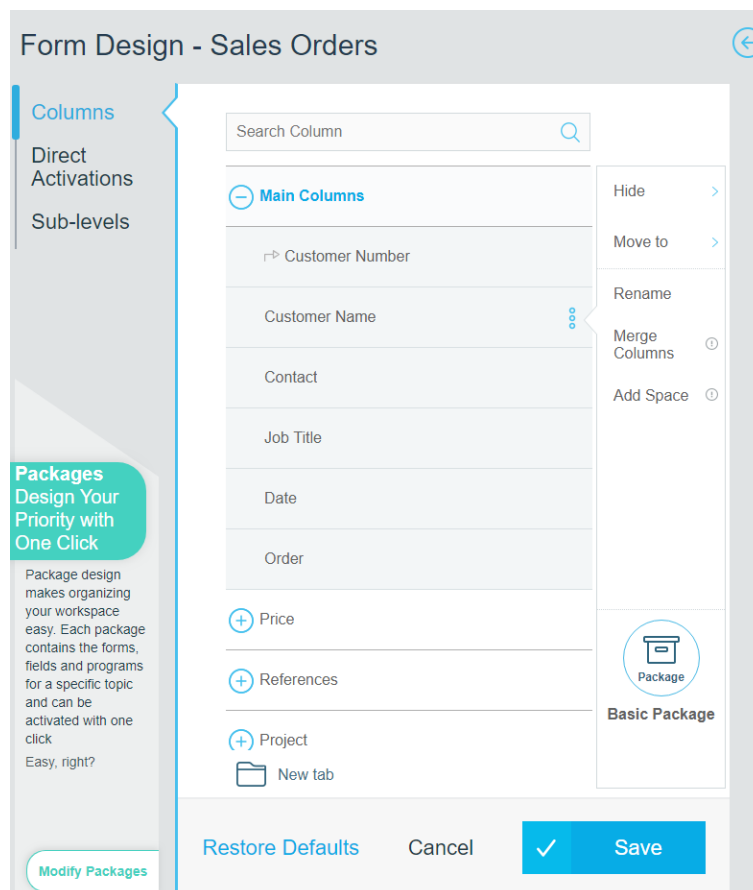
Form Design - Sales Orders

Columns
Direct Activations
Sub-levels

Packages
Design Your Priority with One Click

Package design makes organizing your workspace easy. Each package contains the forms, fields and programs for a specific topic and can be activated with one click

Easy, right?

Modify Packages

Search Column

Main Columns
Customer Number
Customer Name
Contact
Job Title
Date
Order
Price
References
Project
New tab

Hide
Move to
Rename
Merge Columns
Add Space

Package
Basic Package

Restore Defaults
Cancel
Save